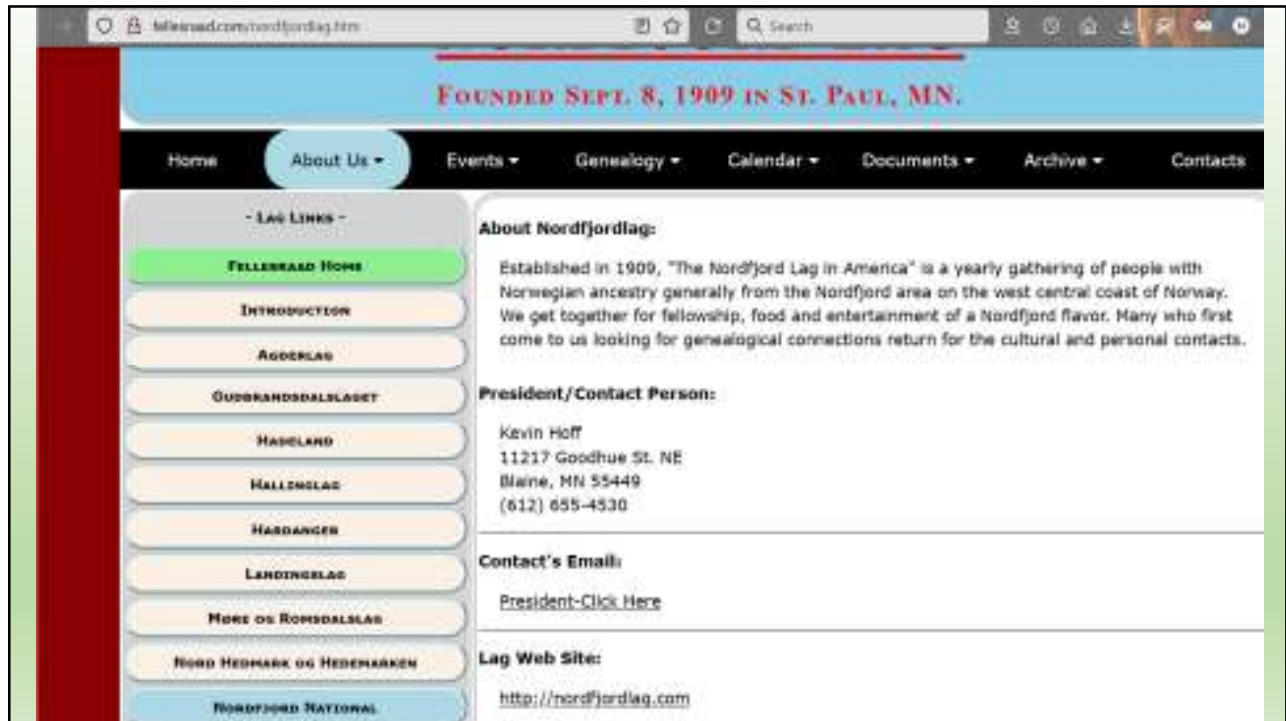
fellesraad.com/nordfjordlag.htm

Search

Founded Sept. 8, 1909 in St. Paul, MN.

Home
About Us ▾
Events ▾
Genealogy ▾
Calendar ▾
Documents ▾
Archive ▾
Contacts

- Lag Links -

Fellesraad Home

Introduction

Agderlag

Gudbrandsdalslaget

Hadeland

Hallinglag

Hardanger

Landingslag

More og Romsdalslag

Nord Hedmark og Hedemarken

Nordfjord National

About Nordfjordlag:

Established in 1909, "The Nordfjord Lag in America" is a yearly gathering of people with Norwegian ancestry generally from the Nordfjord area on the west central coast of Norway. We get together for fellowship, food and entertainment of a Nordfjord flavor. Many who first come to us looking for genealogical connections return for the cultural and personal contacts.

President/Contact Person:

Kevin Hoff
11217 Goodhue St. NE
Blaine, MN 55449
(612) 655-4530

Contact's Email:

President-Click Here

Lag Web Site:

http://nordfjordlag.com